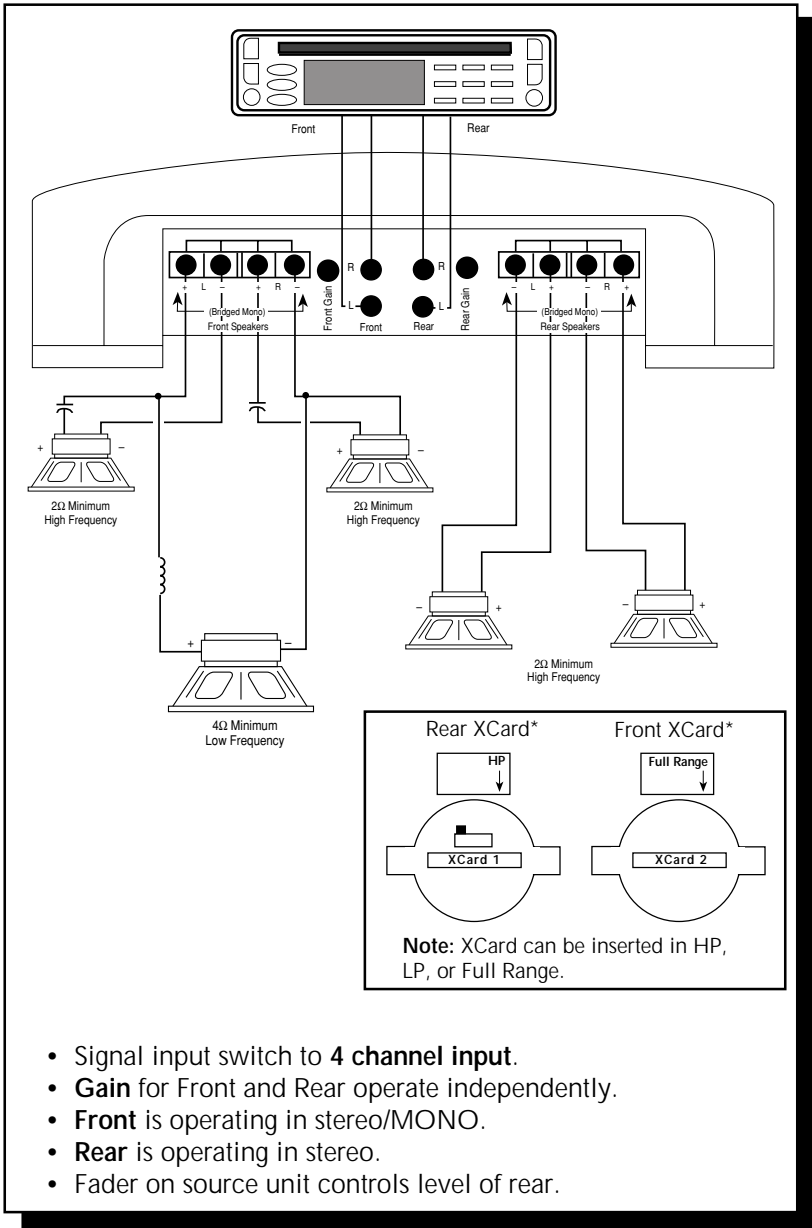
Front Rear

+ L − + R −
(Bridged Mono)
Front Speakers

Front Gain

R
L
Front

R
L
Rear

Rear Gain

− L + − R +
(Bridged Mono)
Rear Speakers

+ −
2Ω Minimum
High Frequency

+ −
2Ω Minimum
High Frequency

+ −
4Ω Minimum
Low Frequency

− +
− +
2Ω Minimum
High Frequency

Rear XCard*
HP
XCard 1

Front XCard*
Full Range
XCard 2

**Note:** XCard can be inserted in HP, LP, or Full Range.

• Signal input switch to **4 channel input**.
• **Gain** for Front and Rear operate independently.
• **Front** is operating in stereo/MONO.
• **Rear** is operating in stereo.
• Fader on source unit controls level of rear.